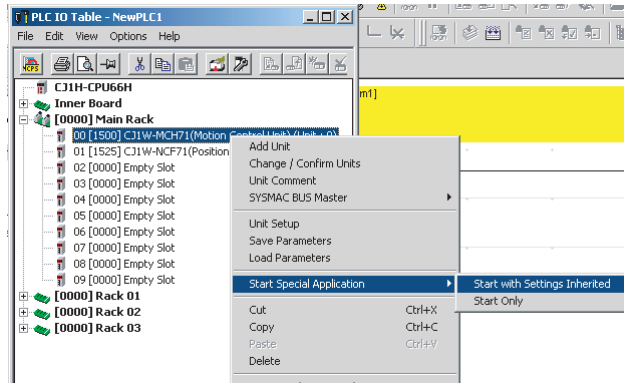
PLC IO Table - NewPLC1
File Edit View Options Help
CJ1H-CPU66H
Inner Board
[0000] Main Rack
00 [1500] CJ1W-MCH71(Motion Control Unit) (Unit : 0)
01 [1525] CJ1W-NCF71(Position
02 [0000] Empty Slot
03 [0000] Empty Slot
04 [0000] Empty Slot
05 [0000] Empty Slot
06 [0000] Empty Slot
07 [0000] Empty Slot
08 [0000] Empty Slot
09 [0000] Empty Slot
[0000] Rack 01
[0000] Rack 02
[0000] Rack 03
m1]
Add Unit
Change / Confirm Units
Unit Comment
SYSMAC BUS Master
Unit Setup
Save Parameters
Load Parameters
Start Special Application
Cut Ctrl+X
Copy Ctrl+C
Paste Ctrl+V
Delete
Start with Settings Inherited
Start Only